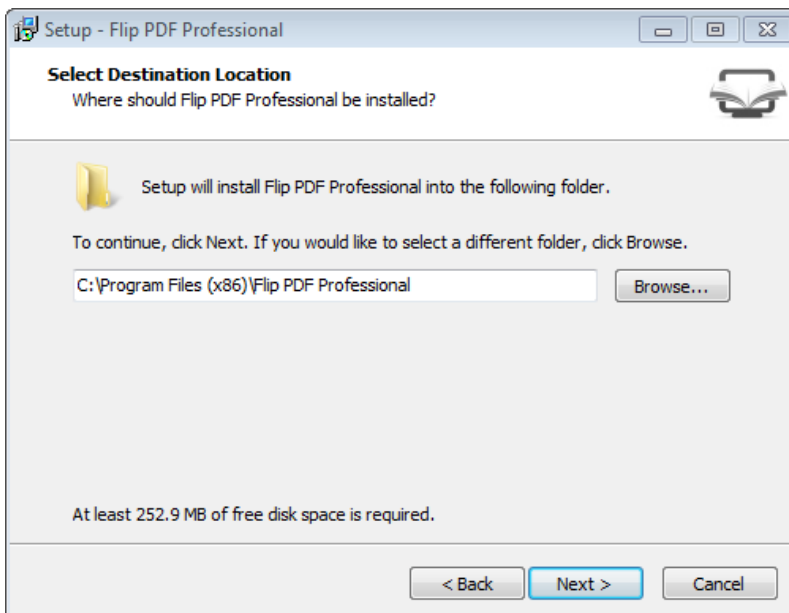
Setup - Flip PDF Professional

Select Destination Location
Where should Flip PDF Professional be installed?

Setup will install Flip PDF Professional into the following folder.

To continue, click Next. If you would like to select a different folder, click Browse.

C:\Program Files (x86)\Flip PDF Professional

Browse...

At least 252.9 MB of free disk space is required.

< Back
Next >
Cancel